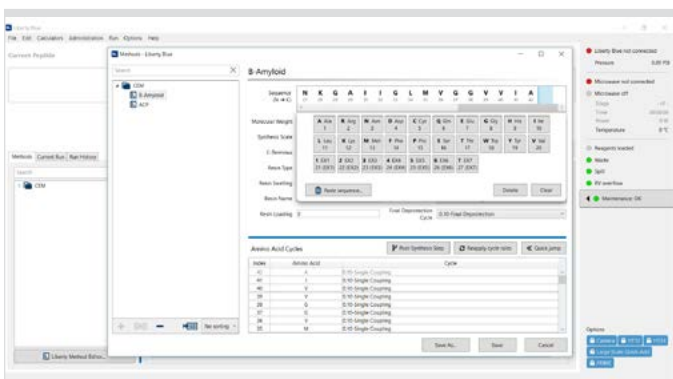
Liberty Blue

File Edit Calculators Administration Run Options Help

Current Peptide

Methods Current Run Run History

Search

CEM

Methods - Liberty Blue

Search

CEM

B-Amyloid

ACP

B-Amyloid

Sequence (N→C)

N K G A I I G L M V G G V V I A

Molecular Weight

Synthesis Scale

C-Terminus

Resin Type

Resin Swelling

Resin Name

Resin Loading

A Ala 1 | R Arg 2 | N Asn 3 | D Asp 4 | C Cys 5 | Q Gln 6 | E Glu 7 | G Gly 8 | H His 9 | I Ile 10

L Leu 11 | K Lys 12 | M Met 13 | F Phe 14 | P Pro 15 | S Ser 16 | T Thr 17 | W Trp 18 | Y Tyr 19 | V Val 20

1 EX1 21 (EX1) | 2 EX2 22 (EX2) | 3 EX3 23 (EX3) | 4 EX4 24 (EX4) | 5 EX5 25 (EX5) | 6 EX6 26 (EX6) | 7 EX7 27 (EX7)

Paste sequence...

Delete

Clear

Final Deprotection Cycle

D-30 Final Deprotection

Amino Acid Cycles

Run Synthesis Step

Reapply cycle rules

Quick jump

| Index | Amino Acid | Cycle |
|---|---|---|
| 42 | A | D-10-Single Coupling |
| 41 | I | D-10-Single Coupling |
| 40 | V | D-10-Single Coupling |
| 39 | V | D-10-Single Coupling |
| 38 | G | D-10-Single Coupling |
| 37 | G | D-10-Single Coupling |
| 36 | V | D-10-Single Coupling |
| 35 | M | D-10-Single Coupling |

No sorting

Save As...

Save

Cancel

Liberty Method Editor

Liberty Blue not connected

Pressure 0.00 PSI

Microwave not connected

Microwave off

Stage

Time

Power

Temperature 0°C

Reagents loaded

Waste

Spill

RV overflow

Maintenance: OK

Options

Camera

Large Scale Glass Add